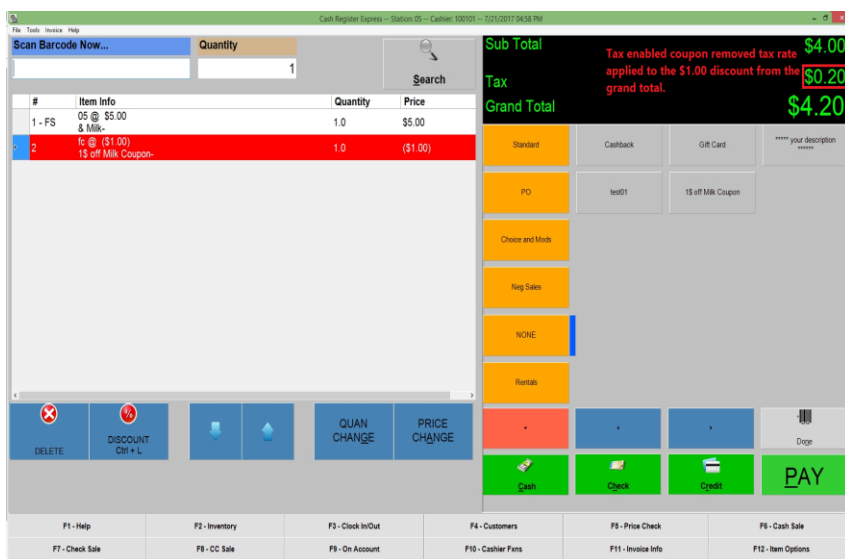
Cash Register Express -- Station: 05 -- Cashier: 100101 -- 7/21/2017 04:58 PM

File Tools Invoice Help

Scan Barcode Now...

Quantity

1

Search

| # | Item Info | Quantity | Price |
|---|---|---|---|
| 1 - FS | 05 @ $5.00 & Milk- | 1.0 | $5.00 |
| 2 | fc @ ($1.00) 1$ off Milk Coupon- | 1.0 | ($1.00) |

Sub Total $4.00

Tax $0.20

Grand Total $4.20

Tax enabled coupon removed tax rate applied to the $1.00 discount from the grand total.

Standard

Cashback

Gift Card

***** your description *****

PO

test01

1$ off Milk Coupon

Choice and Mods

Neg Sales

NONE

Rentals

DELETE

DISCOUNT Ctrl + L

QUAN CHANGE

PRICE CHANGE

Done

Cash

Check

Credit

PAY

F1 - Help

F2 - Inventory

F3 - Clock In/Out

F4 - Customers

F5 - Price Check

F6 - Cash Sale

F7 - Check Sale

F8 - CC Sale

F9 - On Account

F10 - Cashier Fxns

F11 - Invoice Info

F12 - Item Options